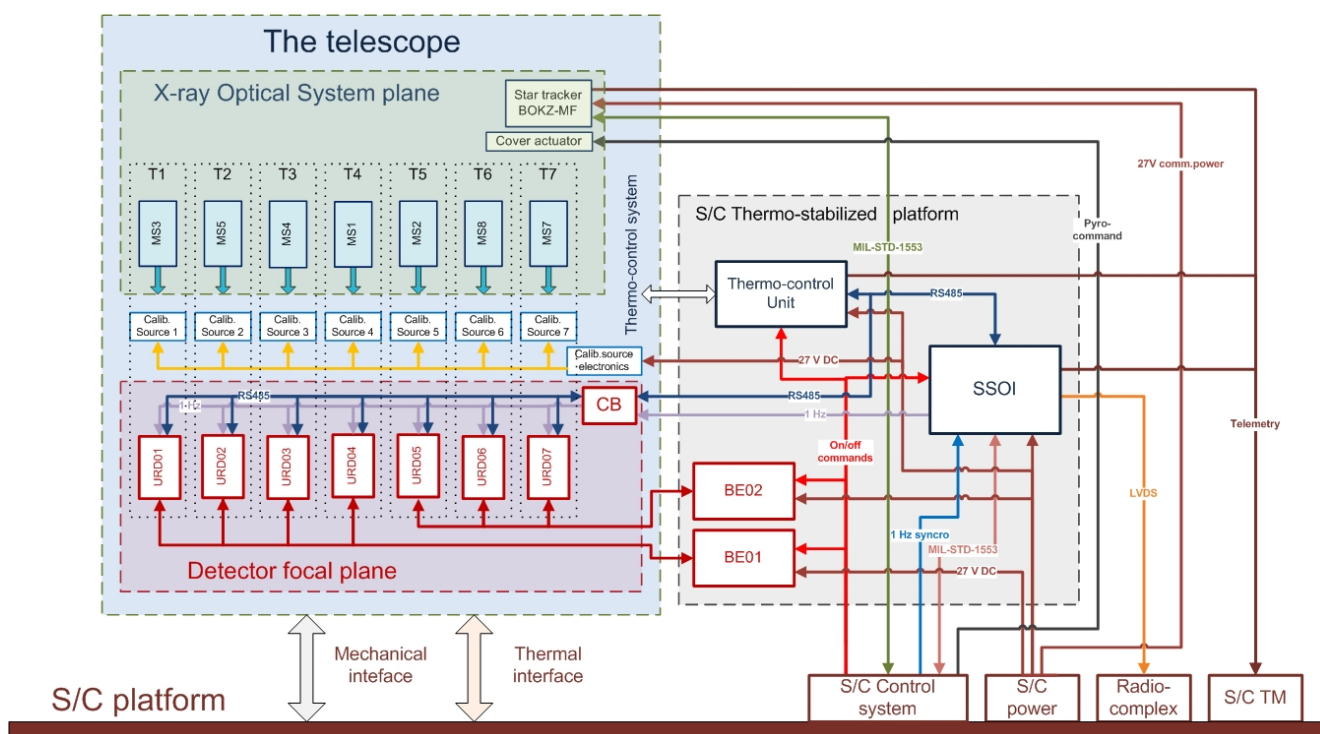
The telescope

X-ray Optical System plane

Star tracker BOKZ-MF

Cover actuator

T1 T2 T3 T4 T5 T6 T7

MS3 MS5 MS4 MS1 MS2 MS8 MS7

Calib. Source 1
Calib. Source 2
Calib. Source 3
Calib. Source 4
Calib. Source 5
Calib. Source 6
Calib. Source 7

Calib.source electronics

Thermo-control system

1 Hz

RS485

CB

URD01 URD02 URD03 URD04 URD05 URD06 URD07

Detector focal plane

S/C Thermo-stabilized platform

MIL-STD-1553

Thermo-control Unit

RS485

27 V DC

RS485

1 Hz

SSOI

On/off commands

BE02

BE01

1 Hz syncro

MIL-STD-1553

27 V DC

LVDS

Pyro-command

27V comm.power

Telemetry

Mechanical inteface

Thermal interface

S/C platform

S/C Control system

S/C power

Radio-complex

S/C TM